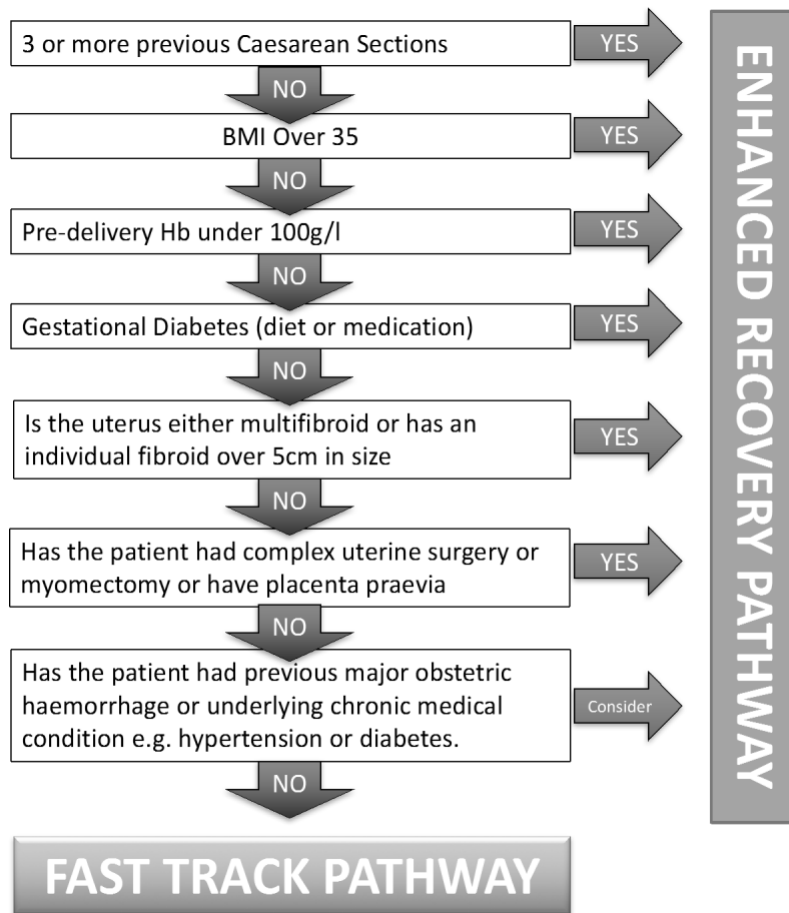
3 or more previous Caesarean Sections

YES

NO

BMI Over 35

YES

NO

Pre-delivery Hb under 100g/l

YES

NO

Gestational Diabetes (diet or medication)

YES

NO

Is the uterus either multifibroid or has an individual fibroid over 5cm in size

YES

NO

Has the patient had complex uterine surgery or myomectomy or have placenta praevia

YES

NO

Has the patient had previous major obstetric haemorrhage or underlying chronic medical condition e.g. hypertension or diabetes.

Consider

NO

FAST TRACK PATHWAY

ENHANCED RECOVERY PATHWAY